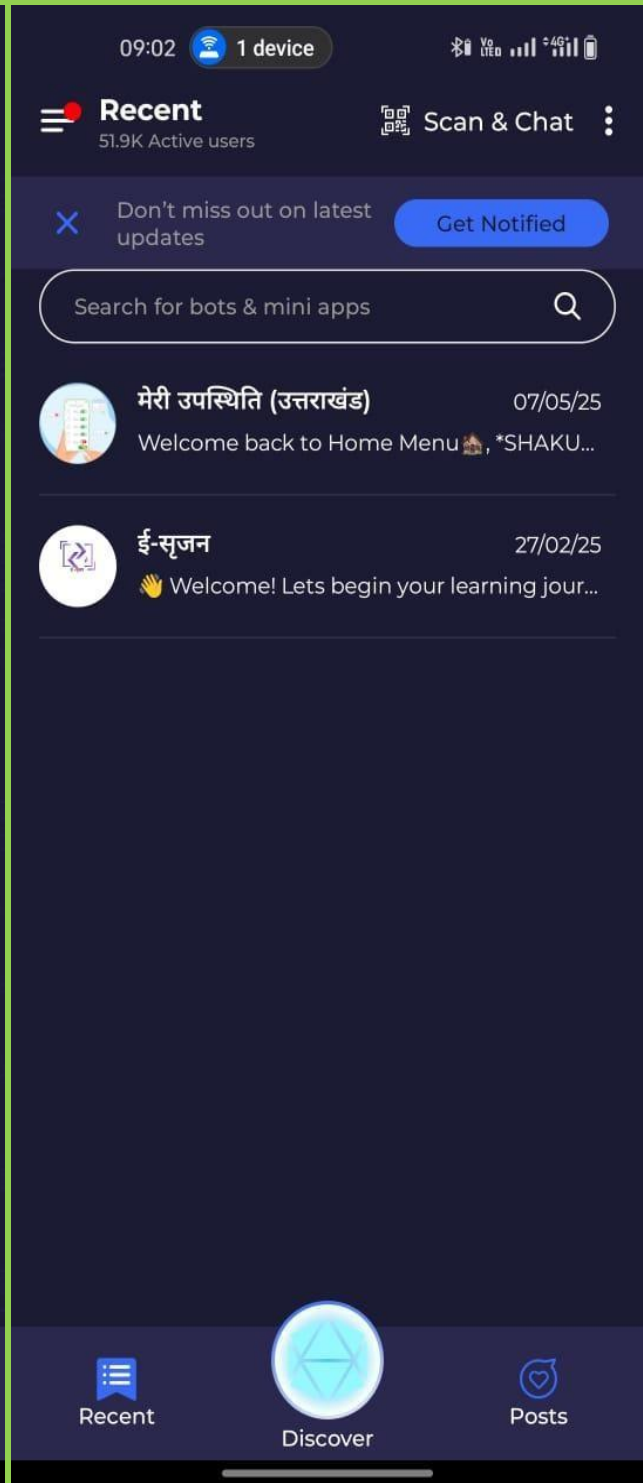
09:02 1 device

Recent
51.9K Active users

Scan & Chat

Don't miss out on latest updates

Get Notified

Search for bots & mini apps

मेरी उपस्थिति (उत्तराखंड)
07/05/25
Welcome back to Home Menu🏠, *SHAKU...

ई-सृजन
27/02/25
👋 Welcome! Lets begin your learning jour...

Recent

Discover

Posts